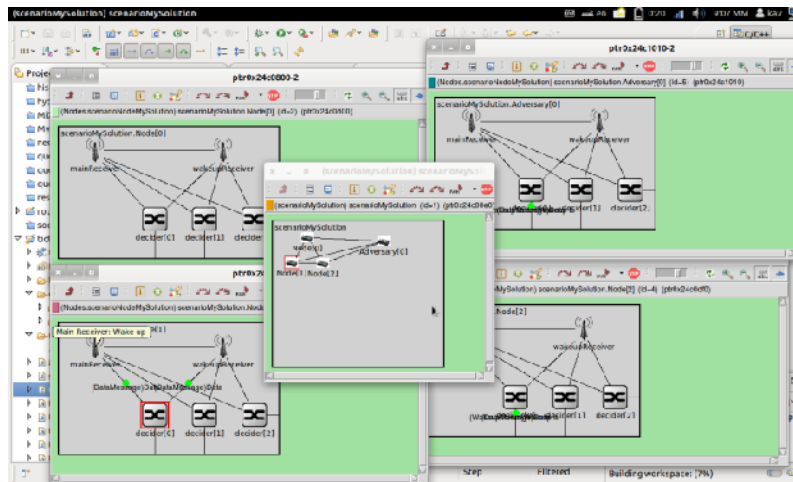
(scenarioMySolution) scenarioMySolution

ptr0x24c0800-2

(Nodes.scenarioNodeMySolution) scenarioMySolution.Node[0] (id=2) (ptr0x24c0800)

scenarioMySolution.Node[0]

mainReceiver

wakeupReceiver

decider[0]

decider[1]

decider[2]

ptr0x24c1010-2

(Nodes.scenarioMySolution) scenarioMySolution.Adversary[0] (id=5) (ptr0x24c1010)

scenarioMySolution.Adversary[0]

mainReceiver

wakeupReceiver

decider[1]

decider[2]

(scenarioMySolution) scenarioMySolution

(scenarioMySolution) scenarioMySolution (id=1) (ptr0x24c08e0)

scenarioMySolution

Adversary[0]

Node[1] Node[2]

(Nodes.scenarioNodeMySolution) scenarioMySolution.Node

Main Receiver: Wake up

mainReceiver

wakeupReceiver

DataMessage (DataMessage) Data

decider[0]

decider[1]

decider[2]

(scenarioMySolution) scenarioMySolution.Node[2] (id=4) (ptr0x24c6c0)

Node[2]

wakeupReceiver

decider[1]

decider[2]

Step

Filtered

Building workspace: (7%)